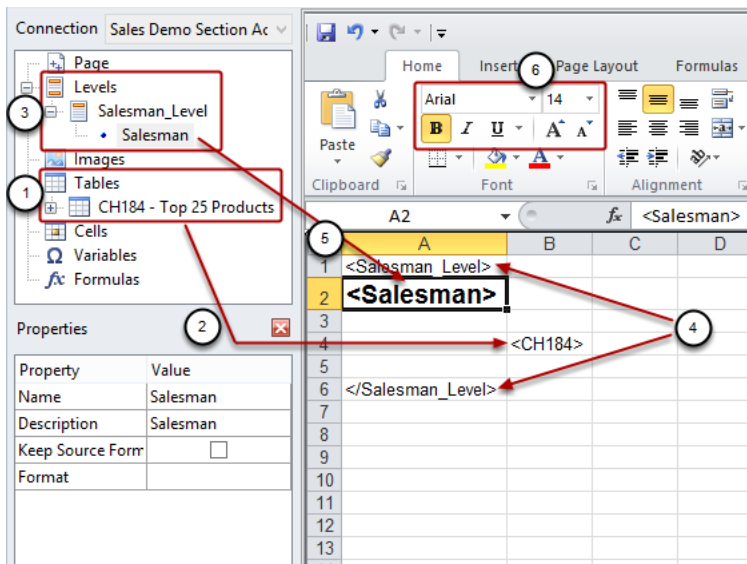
Connection Sales Demo Section Ac

Page
Levels
Salesman_Level
Salesman
Images
Tables
CH184 - Top 25 Products
Cells
Variables
Formulas

3
1
2

Properties

| Property | Value |
|---|---|
| Name | Salesman |
| Description | Salesman |
| Keep Source Form | |
| Format | |

Home Insert Page Layout Formulas

6

Paste
Arial 14
B I U A A
Clipboard Font Alignment

A2 fx <Salesman>

5

| | A | B | C | D |
|---|---|---|---|---|
| 1 | <Salesman_Level> | | | |
| 2 | <Salesman> | | | |
| 3 | | | | |
| 4 | | <CH184> | | |
| 5 | | | | |
| 6 | </Salesman_Level> | | | |
| 7 | | | | |
| 8 | | | | |
| 9 | | | | |
| 10 | | | | |
| 11 | | | | |
| 12 | | | | |
| 13 | | | | |

4